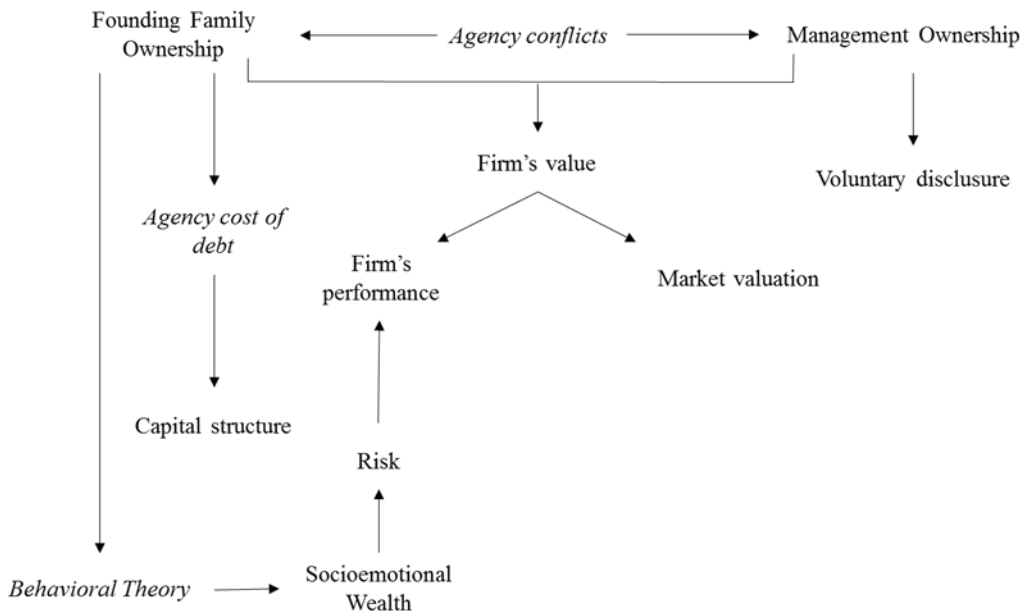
Founding Family Ownership

Agency conflicts

Management Ownership

Firm's value

Voluntary disclusure

Agency cost of debt

Firm's performance

Market valuation

Capital structure

Risk

Behavioral Theory

Socioemotional Wealth